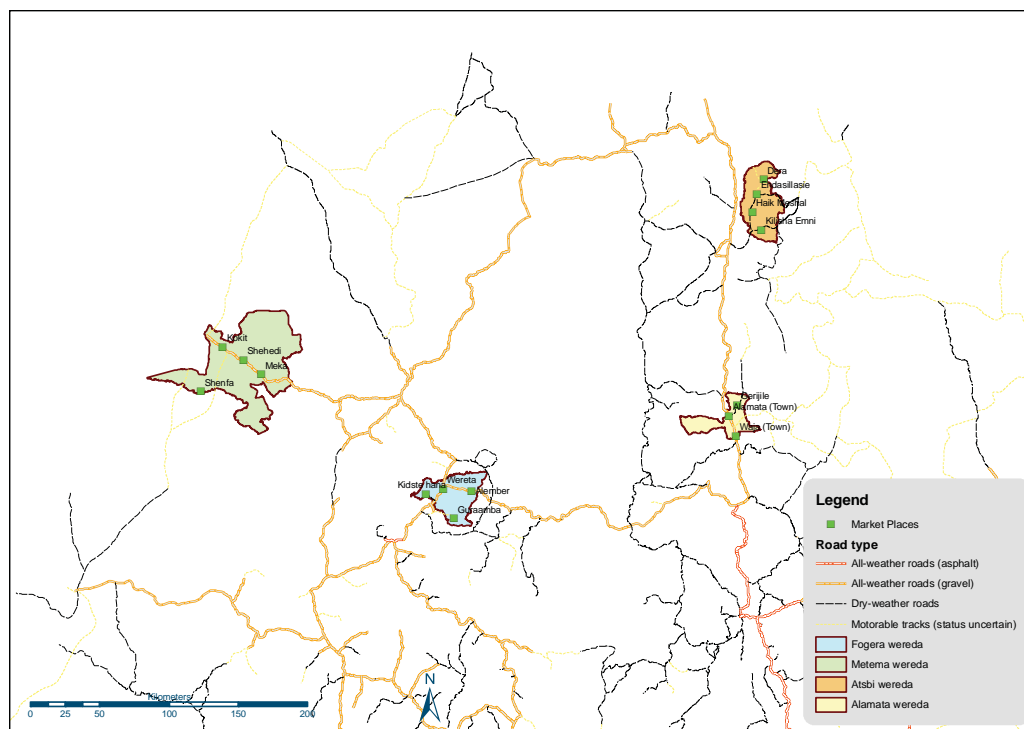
Dera
Endasillasie
Haik Meshal
Kilisha Emni

Kokit
Shehedi
Meka
Shenfa

Berijile
Alamata (Town)
Waja (Town)

Kidstehana
Wereta
Alember
Guraamba

Legend
Market Places
Road type
All-weather roads (asphalt)
All-weather roads (gravel)
Dry-weather roads
Motorable tracks (status uncertain)
Fogera wereda
Metema wereda
Atsbi wereda
Alamata wereda

Kilometers
0 25 50 100 150 200

N